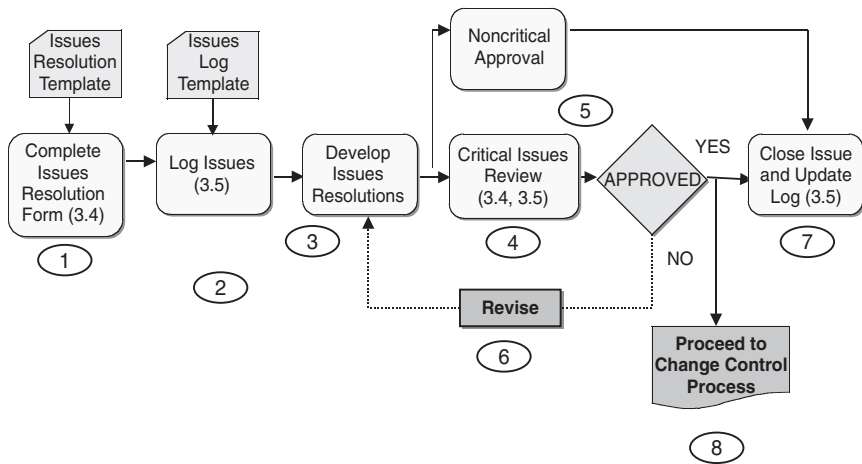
Issues Resolution Template

Issues Log Template

Noncritical Approval

5

Complete Issues Resolution Form (3.4)

1

Log Issues (3.5)

2

Develop Issues Resolutions

3

Critical Issues Review (3.4, 3.5)

4

APPROVED

YES

NO

Close Issue and Update Log (3.5)

7

Revise

6

Proceed to Change Control Process

8